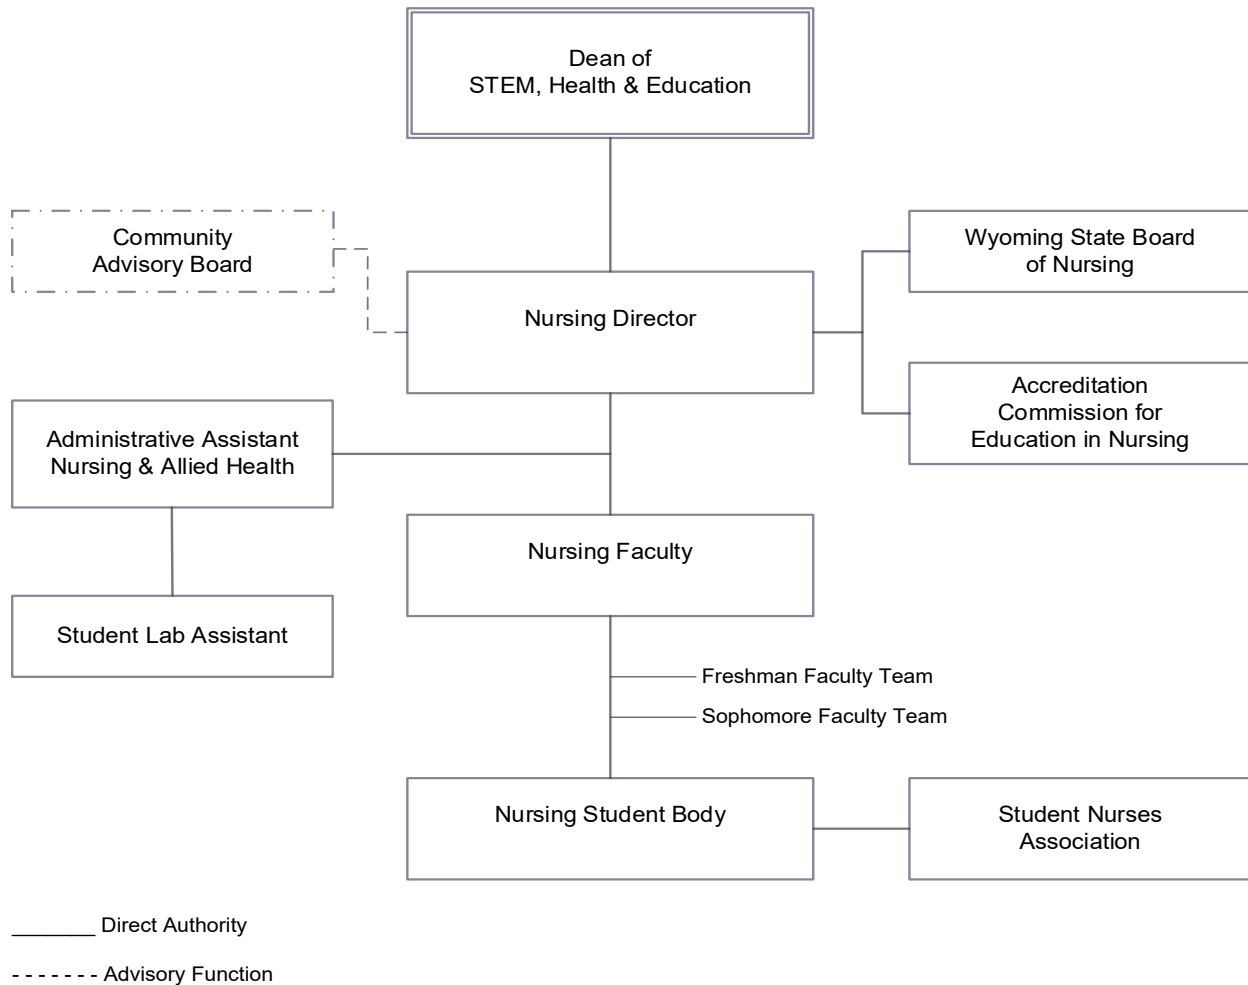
Dean of
STEM, Health & Education

Community
Advisory Board

Nursing Director

Wyoming State Board
of Nursing

Accreditation
Commission for
Education in Nursing

Administrative Assistant
Nursing & Allied Health

Student Lab Assistant

Nursing Faculty

Freshman Faculty Team

Sophomore Faculty Team

Nursing Student Body

Student Nurses
Association

_______ Direct Authority

- - - - - - - Advisory Function